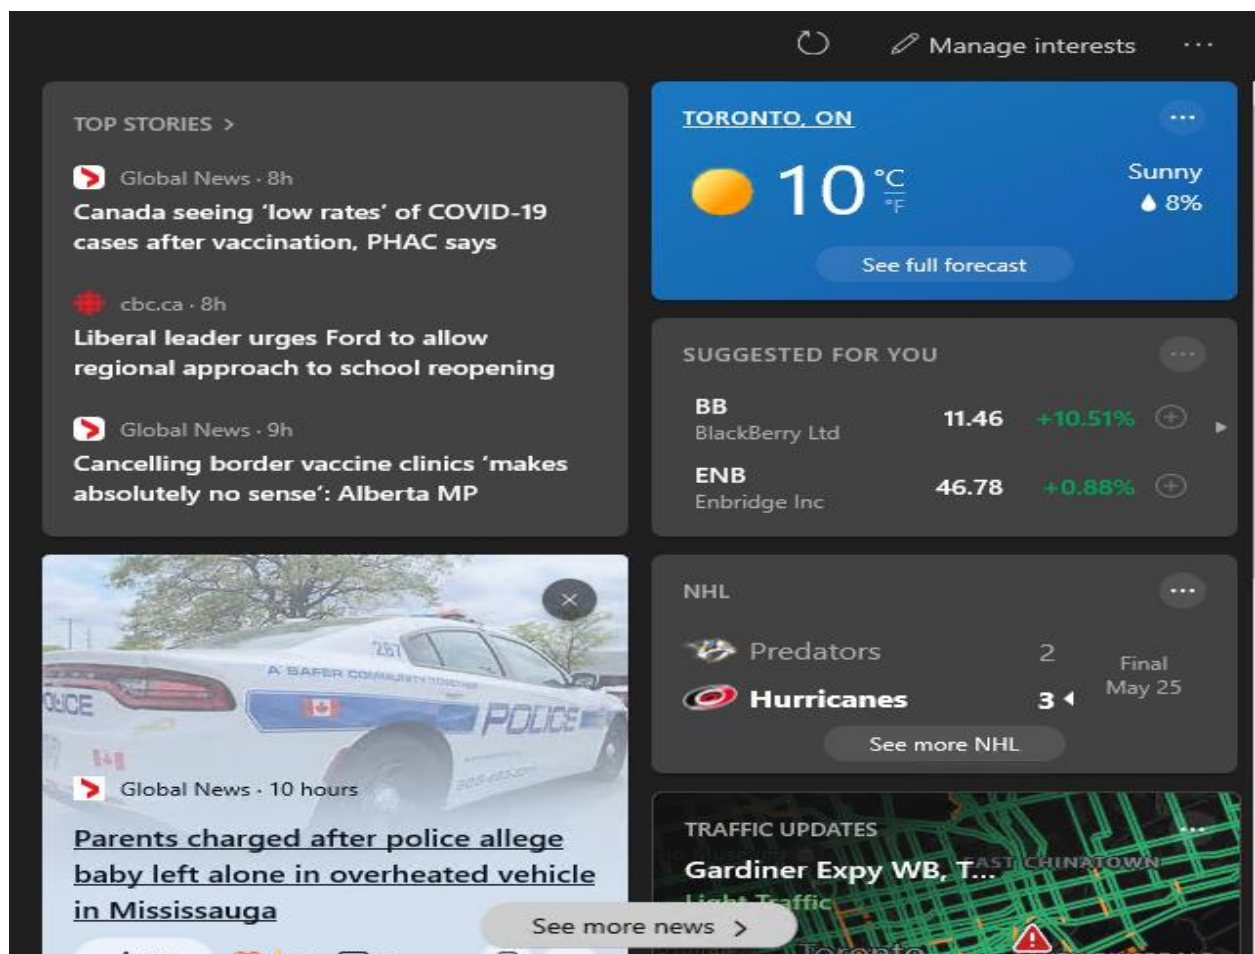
Manage interests ···

TOP STORIES >

Global News · 8h
Canada seeing 'low rates' of COVID-19 cases after vaccination, PHAC says

cbc.ca · 8h
Liberal leader urges Ford to allow regional approach to school reopening

Global News · 9h
Cancelling border vaccine clinics 'makes absolutely no sense': Alberta MP

TORONTO, ON
···
10 °C °F
Sunny
8%
See full forecast

SUGGESTED FOR YOU
···
| BB | BlackBerry Ltd | 11.46 | +10.51% |
|---|---|---|---|
| ENB | Enbridge Inc | 46.78 | +0.88% |

A SAFER COMMUNITY TOGETHER
POLICE
OLICE

Global News · 10 hours
Parents charged after police allege baby left alone in overheated vehicle in Mississauga

See more news >

NHL
···
Predators 2
Hurricanes 3
Final
May 25
See more NHL

TRAFFIC UPDATES
···
Gardiner Expy WB, T...
Light Traffic
EAST CHINATOWN
Toronto